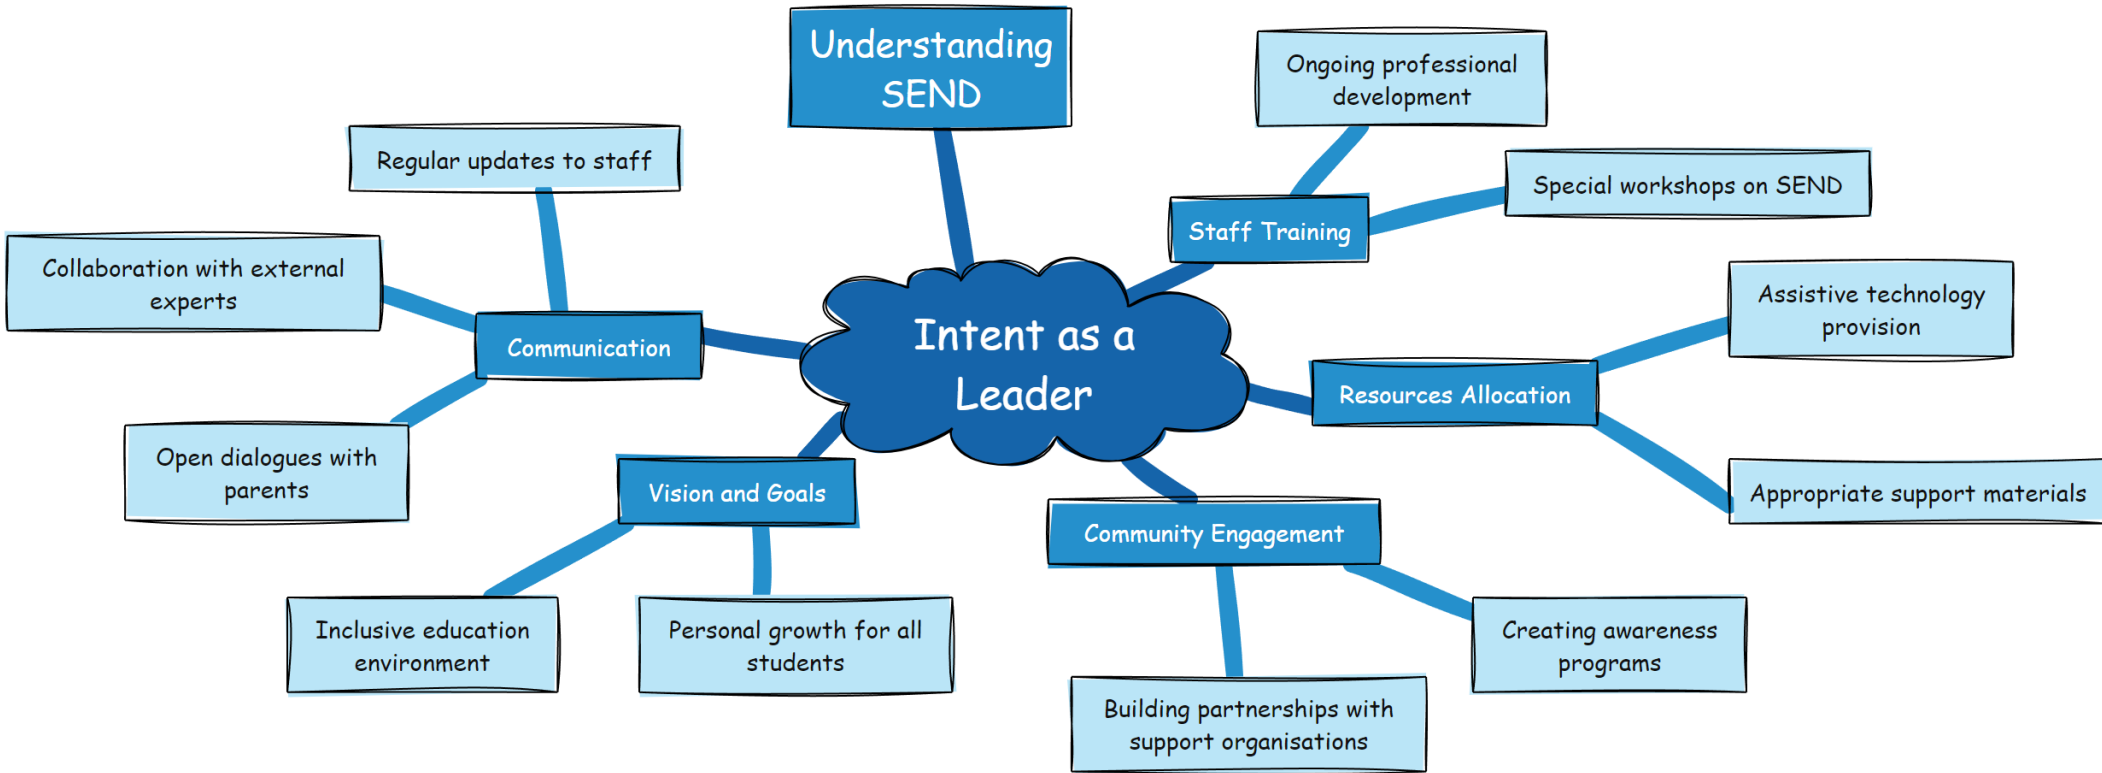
Intent as a Leader

Understanding SEND

Staff Training

Ongoing professional development

Special workshops on SEND

Resources Allocation

Assistive technology provision

Appropriate support materials

Community Engagement

Creating awareness programs

Building partnerships with support organisations

Vision and Goals

Inclusive education environment

Personal growth for all students

Communication

Regular updates to staff

Collaboration with external experts

Open dialogues with parents